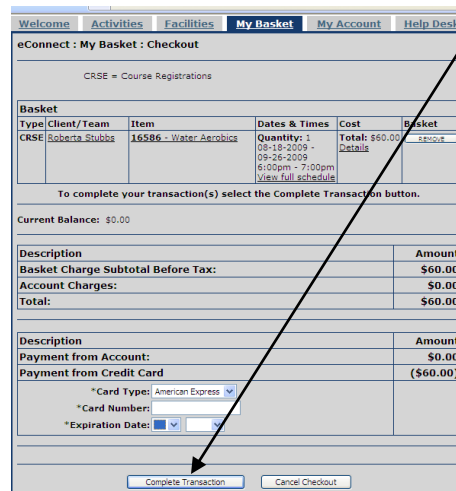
Welcome | Activities | Facilities | My Basket | My Account | Help Desk

eConnect : My Basket : Checkout

CRSE = Course Registrations

Basket

| Type | Client/Team | Item | Dates & Times | Cost | Basket |
|---|---|---|---|---|---|
| CRSE | Roberta Stubbs | 16586 - Water Aerobics | Quantity: 1 08-18-2009 - 09-26-2009 6:00pm - 7:00pm View full schedule | Total: $60.00 Details | REMOVE |

To complete your transaction(s) select the Complete Transaction button.

Current Balance: $0.00

| Description | Amount |
|---|---|
| Basket Charge Subtotal Before Tax: | $60.00 |
| Account Charges: | $0.00 |
| Total: | $60.00 |

| Description | Amount |
|---|---|
| Payment from Account: | $0.00 |
| Payment from Credit Card | ($60.00) |

*Card Type: American Express
*Card Number:
*Expiration Date:

Complete Transaction | Cancel Checkout